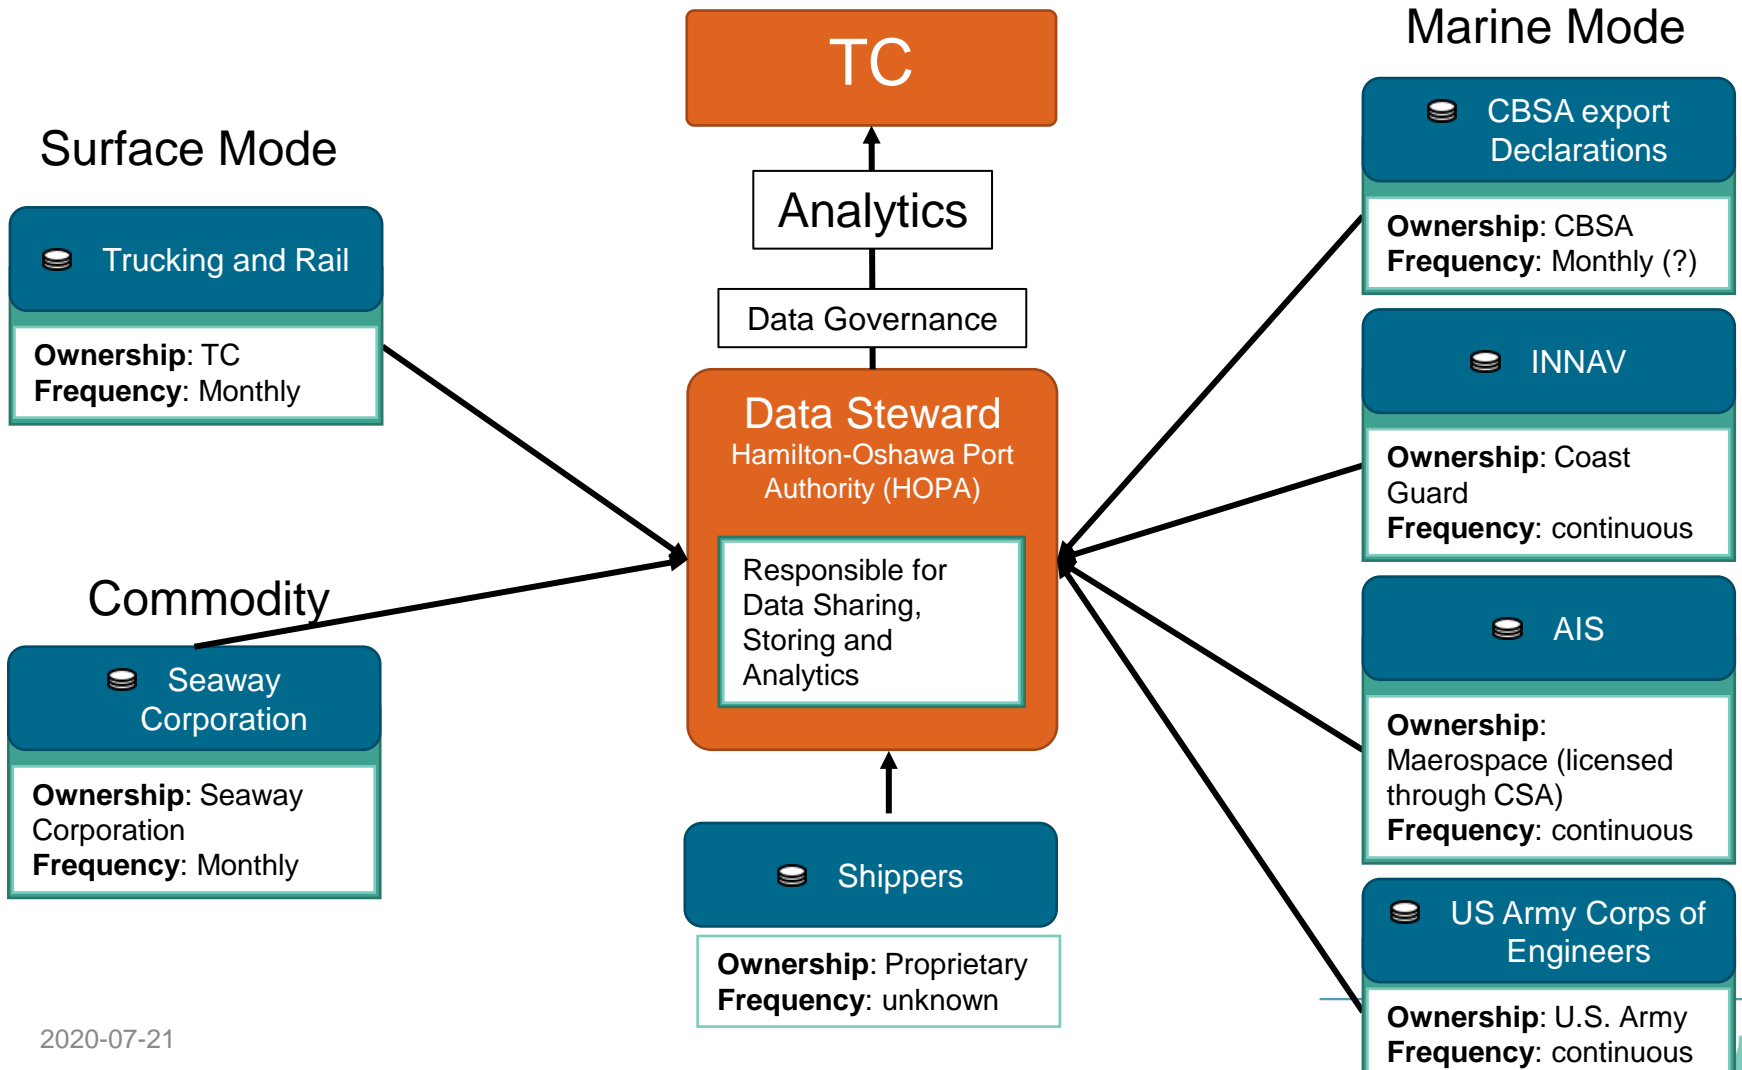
TC

Analytics

Data Governance

Data Steward
Hamilton-Oshawa Port Authority (HOPA)

Responsible for Data Sharing, Storing and Analytics

Surface Mode

Trucking and Rail

**Ownership**: TC
**Frequency**: Monthly

Commodity

Seaway Corporation

**Ownership**: Seaway Corporation
**Frequency**: Monthly

Shippers

**Ownership**: Proprietary
**Frequency**: unknown

Marine Mode

CBSA export Declarations

**Ownership**: CBSA
**Frequency**: Monthly (?)

INNAV

**Ownership**: Coast Guard
**Frequency**: continuous

AIS

**Ownership**: Maerospace (licensed through CSA)
**Frequency**: continuous

US Army Corps of Engineers

**Ownership**: U.S. Army
**Frequency**: continuous

2020-07-21